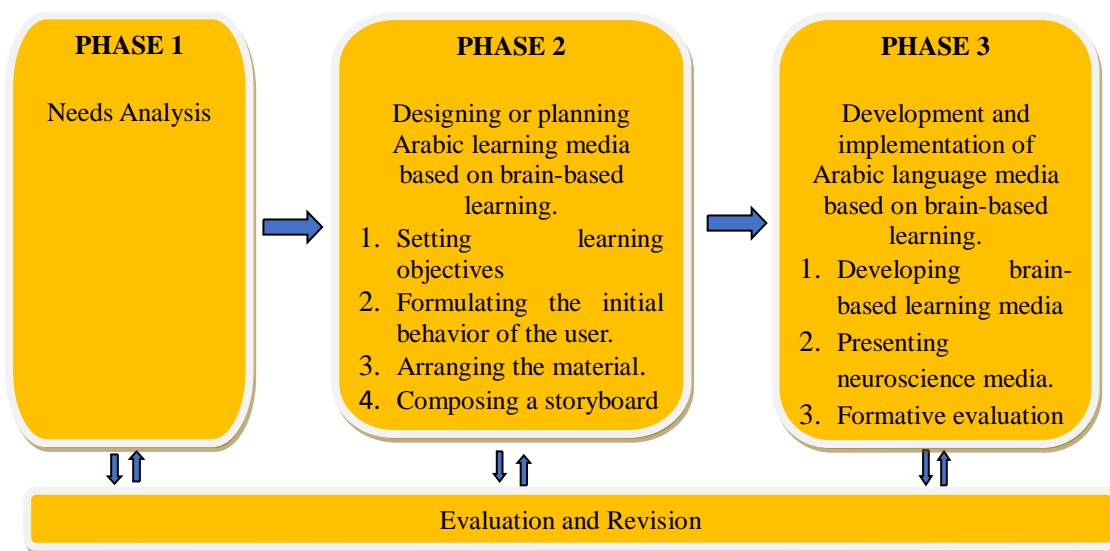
PHASE 1

Needs Analysis

PHASE 2

Designing or planning Arabic learning media based on brain-based learning.

1. Setting learning objectives
2. Formulating the initial behavior of the user.
3. Arranging the material.
4. Composing a storyboard

PHASE 3

Development and implementation of Arabic language media based on brain-based learning.

1. Developing brain-based learning media
2. Presenting neuroscience media.
3. Formative evaluation

Evaluation and Revision